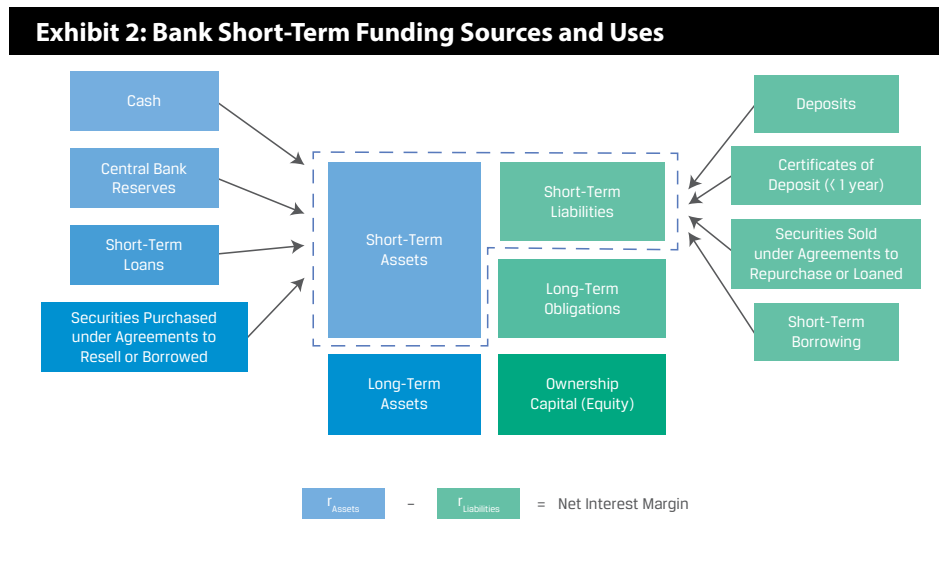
Exhibit 2: Bank Short-Term Funding Sources and Uses

Cash

Central Bank Reserves

Short-Term Loans

Securities Purchased under Agreements to Resell or Borrowed

Short-Term Assets

Long-Term Assets

Short-Term Liabilities

Long-Term Obligations

Ownership Capital (Equity)

Deposits

Certificates of Deposit (< 1 year)

Securities Sold under Agreements to Repurchase or Loaned

Short-Term Borrowing

$r_{Assets}$ – $r_{Liabilities}$ = Net Interest Margin